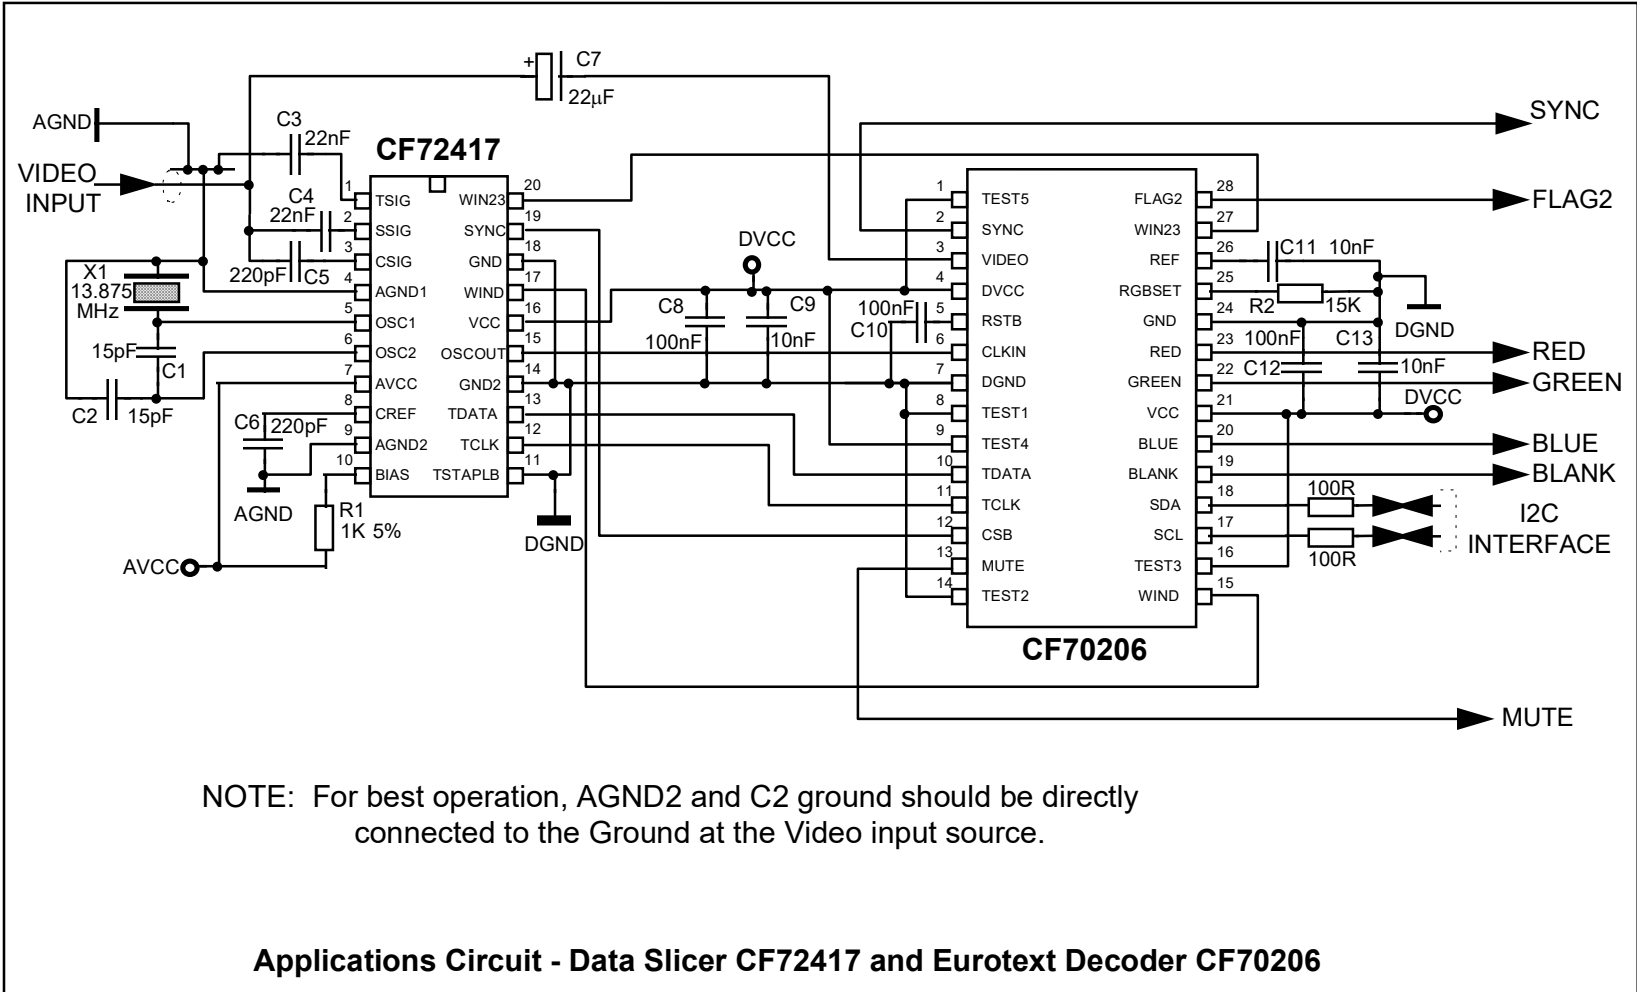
C7
+
22µF
SYNC
AGND
C3
22nF
CF72417
VIDEO INPUT
1 TSIG
2 SSIG
3 CSIG
4 AGND1
5 OSC1
6 OSC2
7 AVCC
8 CREF
9 AGND2
10 BIAS
20 WIN23
19 SYNC
18 GND
17 WIND
16 VCC
15 OSCOUT
14 GND2
13 TDATA
12 TCLK
11 TSTAPLB
C4
22nF
220pF C5
X1
13.875
MHz
15pF
C1
C2 15pF
C6 220pF
AGND
R1
1K 5%
AVCC
DGND
DVCC
C8
100nF
C9
10nF
100nF
C10
1 TEST5
2 SYNC
3 VIDEO
4 DVCC
5 RSTB
6 CLKIN
7 DGND
8 TEST1
9 TEST4
10 TDATA
11 TCLK
12 CSB
13 MUTE
14 TEST2
28 FLAG2
27 WIN23
26 REF
25 RGBSET
24 GND
23 RED
22 GREEN
21 VCC
20 BLUE
19 BLANK
18 SDA
17 SCL
16 TEST3
15 WIND
CF70206
FLAG2
C11 10nF
R2 15K
DGND
100nF
C12
C13
10nF
RED
GREEN
DVCC
BLUE
BLANK
100R
100R
I2C INTERFACE
MUTE

NOTE: For best operation, AGND2 and C2 ground should be directly connected to the Ground at the Video input source.

Applications Circuit - Data Slicer CF72417 and Eurotext Decoder CF70206